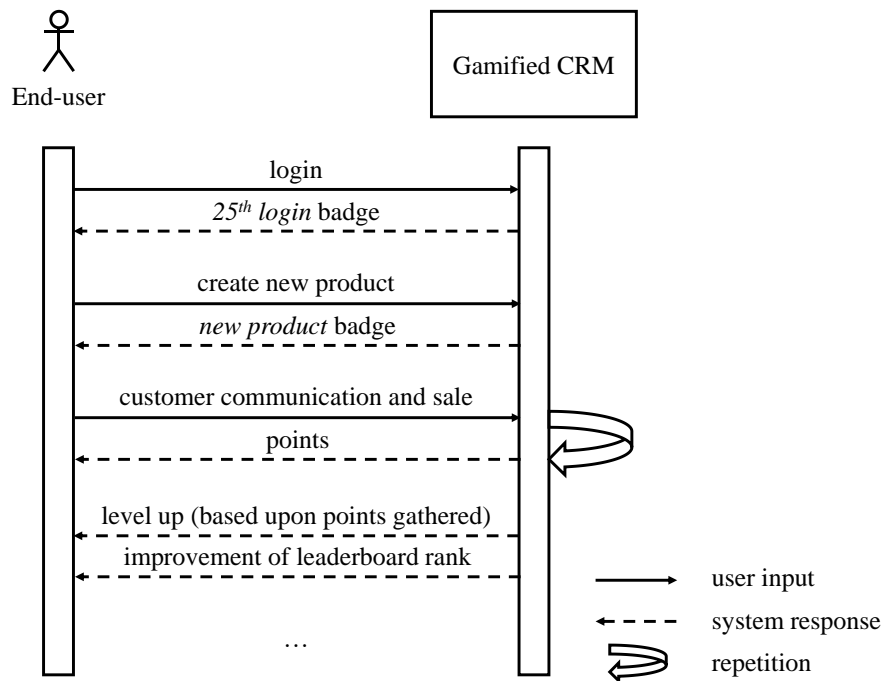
End-user

Gamified CRM

login

$25^{th}$ *login* badge

create new product

*new product* badge

customer communication and sale

points

level up (based upon points gathered)

improvement of leaderboard rank

…

user input

system response

repetition